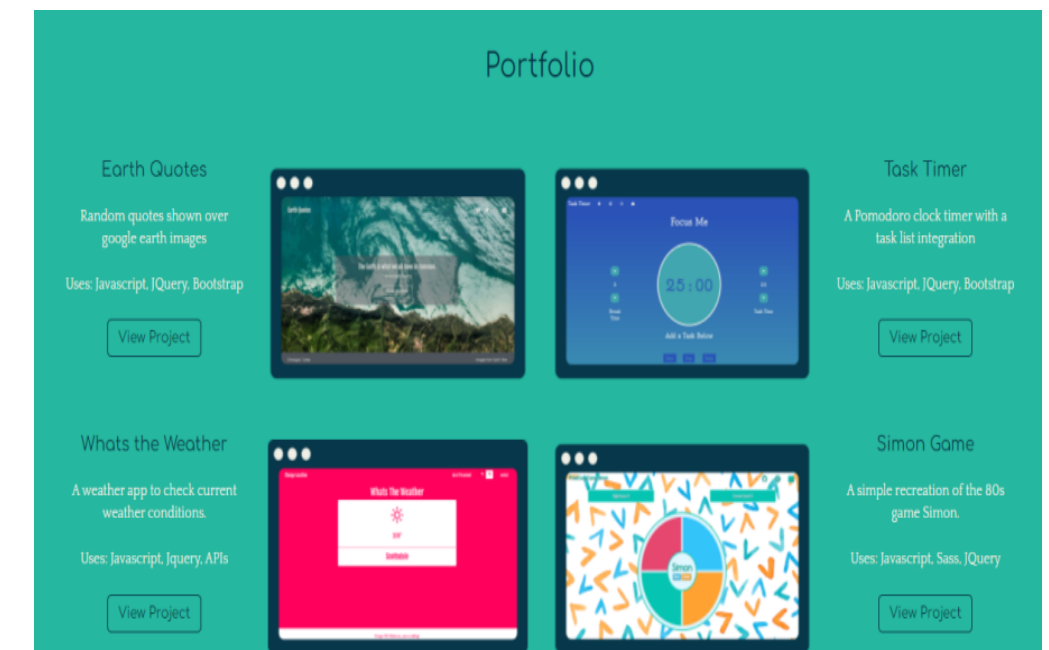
Portfolio

Earth Quotes

Random quotes shown over google earth images

Uses: Javascript, JQuery, Bootstrap

View Project

Earth Quotes

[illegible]

Focus Me

25 : 00

Add a Task Below

Task Timer

A Pomodoro clock timer with a task list integration

Uses: Javascript, JQuery, Bootstrap

View Project

Whats the Weather

A weather app to check current weather conditions.

Uses: Javascript, Jquery, APIs

View Project

Whats The Weather

Simon

Simon Game

A simple recreation of the 80s game Simon.

Uses: Javascript, Sass, JQuery

View Project